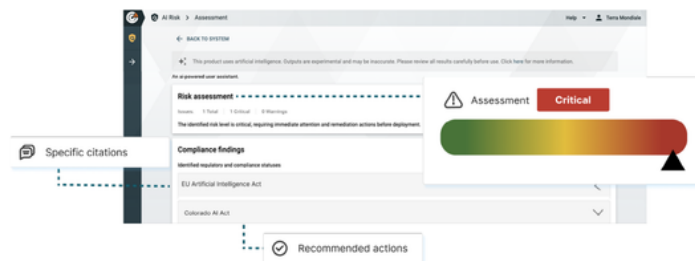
AI Risk > Assessment

Help Terra Mondiale

← BACK TO SYSTEM

This product uses artificial intelligence. Outputs are experimental and may be inaccurate. Please review all results carefully before use. Click here for more information.

An ai powered user assistant.

Risk assessment

Issues 1 Total 1 Critical 0 Warnings

The identified risk level is critical, requiring immediate attention and remediation actions before deployment.

Assessment Critical

Specific citations

Compliance findings

Identified regulators and compliance statuses

EU Artificial Intelligence Act

Colorado AI Act

Recommended actions